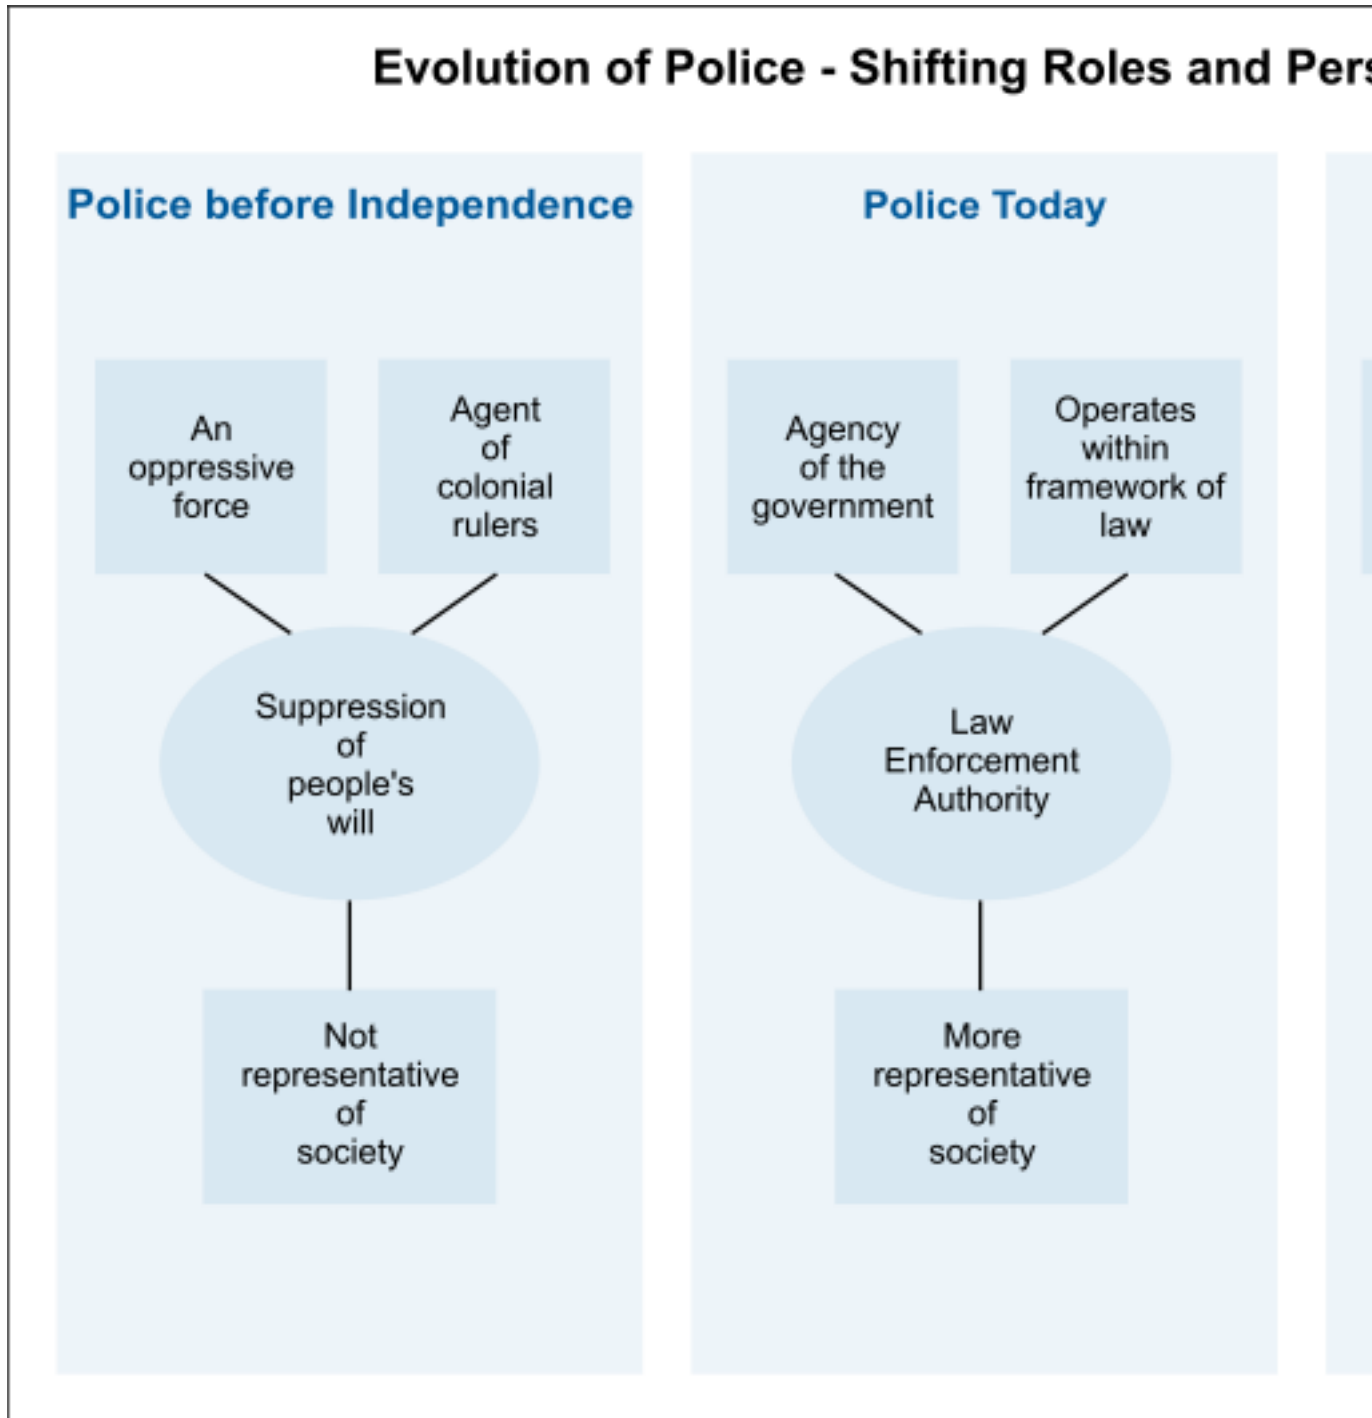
Evolution of Police - Shifting Roles and Pers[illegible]

Police before Independence

An oppressive force

Agent of colonial rulers

Suppression of people's will

Not representative of society

Police Today

Agency of the government

Operates within framework of law

Law Enforcement Authority

More representative of society